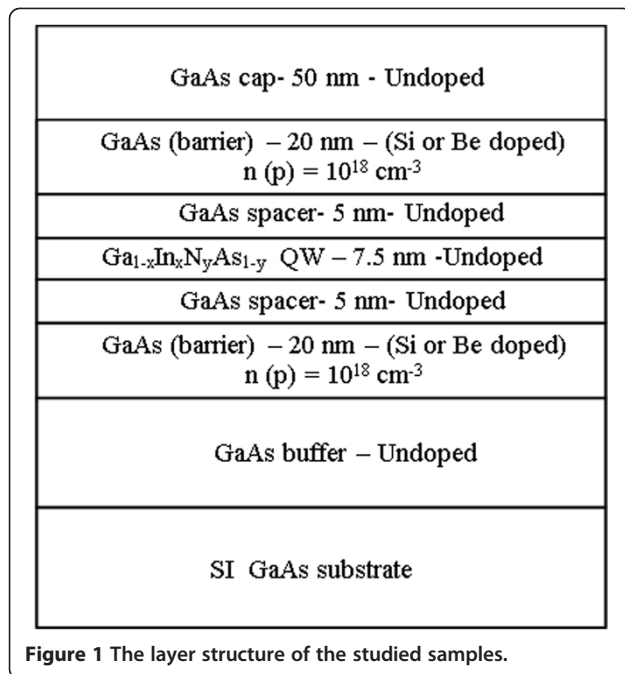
GaAs cap- 50 nm - Undoped

GaAs (barrier) – 20 nm – (Si or Be doped) n (p) = $10^{18}$ cm$^{-3}$

GaAs spacer- 5 nm- Undoped

$Ga_{1-x}In_xN_yAs_{1-y}$ QW – 7.5 nm -Undoped

GaAs spacer- 5 nm- Undoped

GaAs (barrier) – 20 nm – (Si or Be doped) n (p) = $10^{18}$ cm$^{-3}$

GaAs buffer – Undoped

SI GaAs substrate

Figure 1 The layer structure of the studied samples.